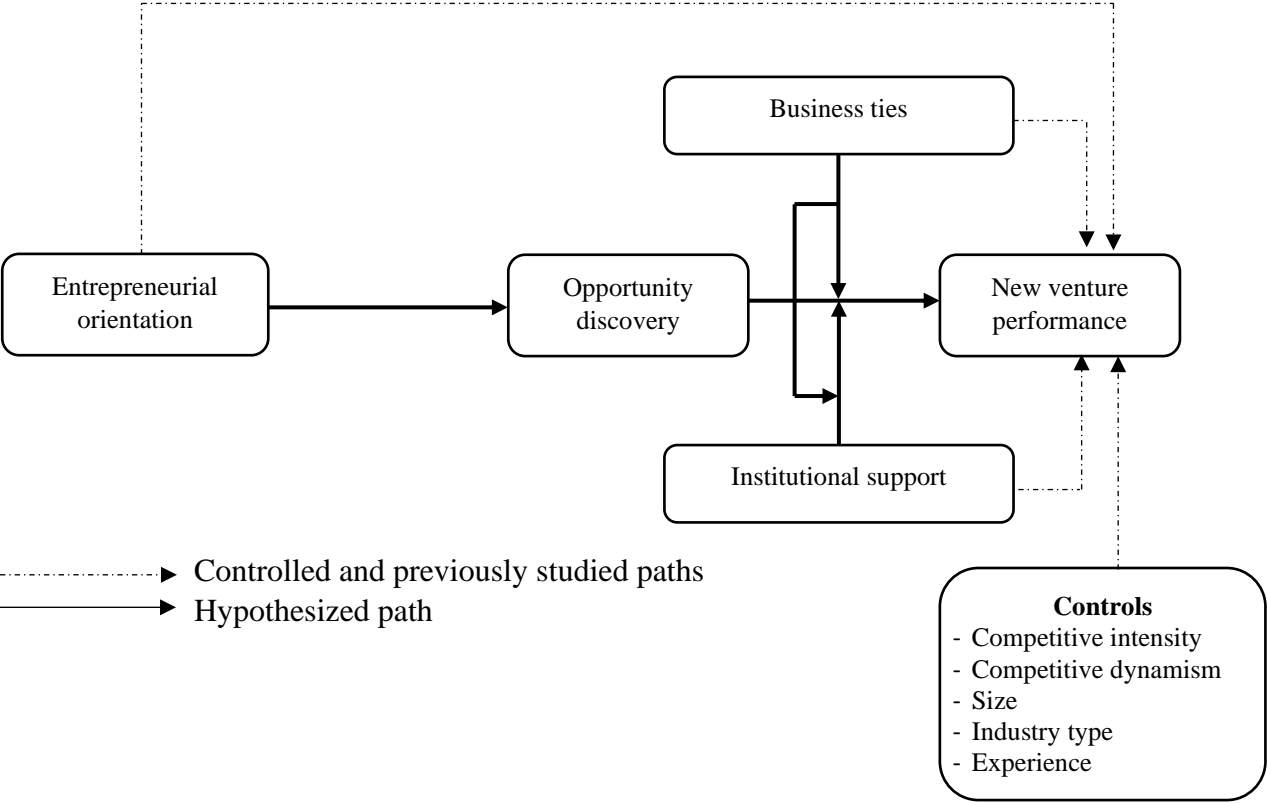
Business ties

Entrepreneurial orientation

Opportunity discovery

New venture performance

Institutional support

Controlled and previously studied paths
Hypothesized path

**Controls**
- Competitive intensity
- Competitive dynamism
- Size
- Industry type
- Experience